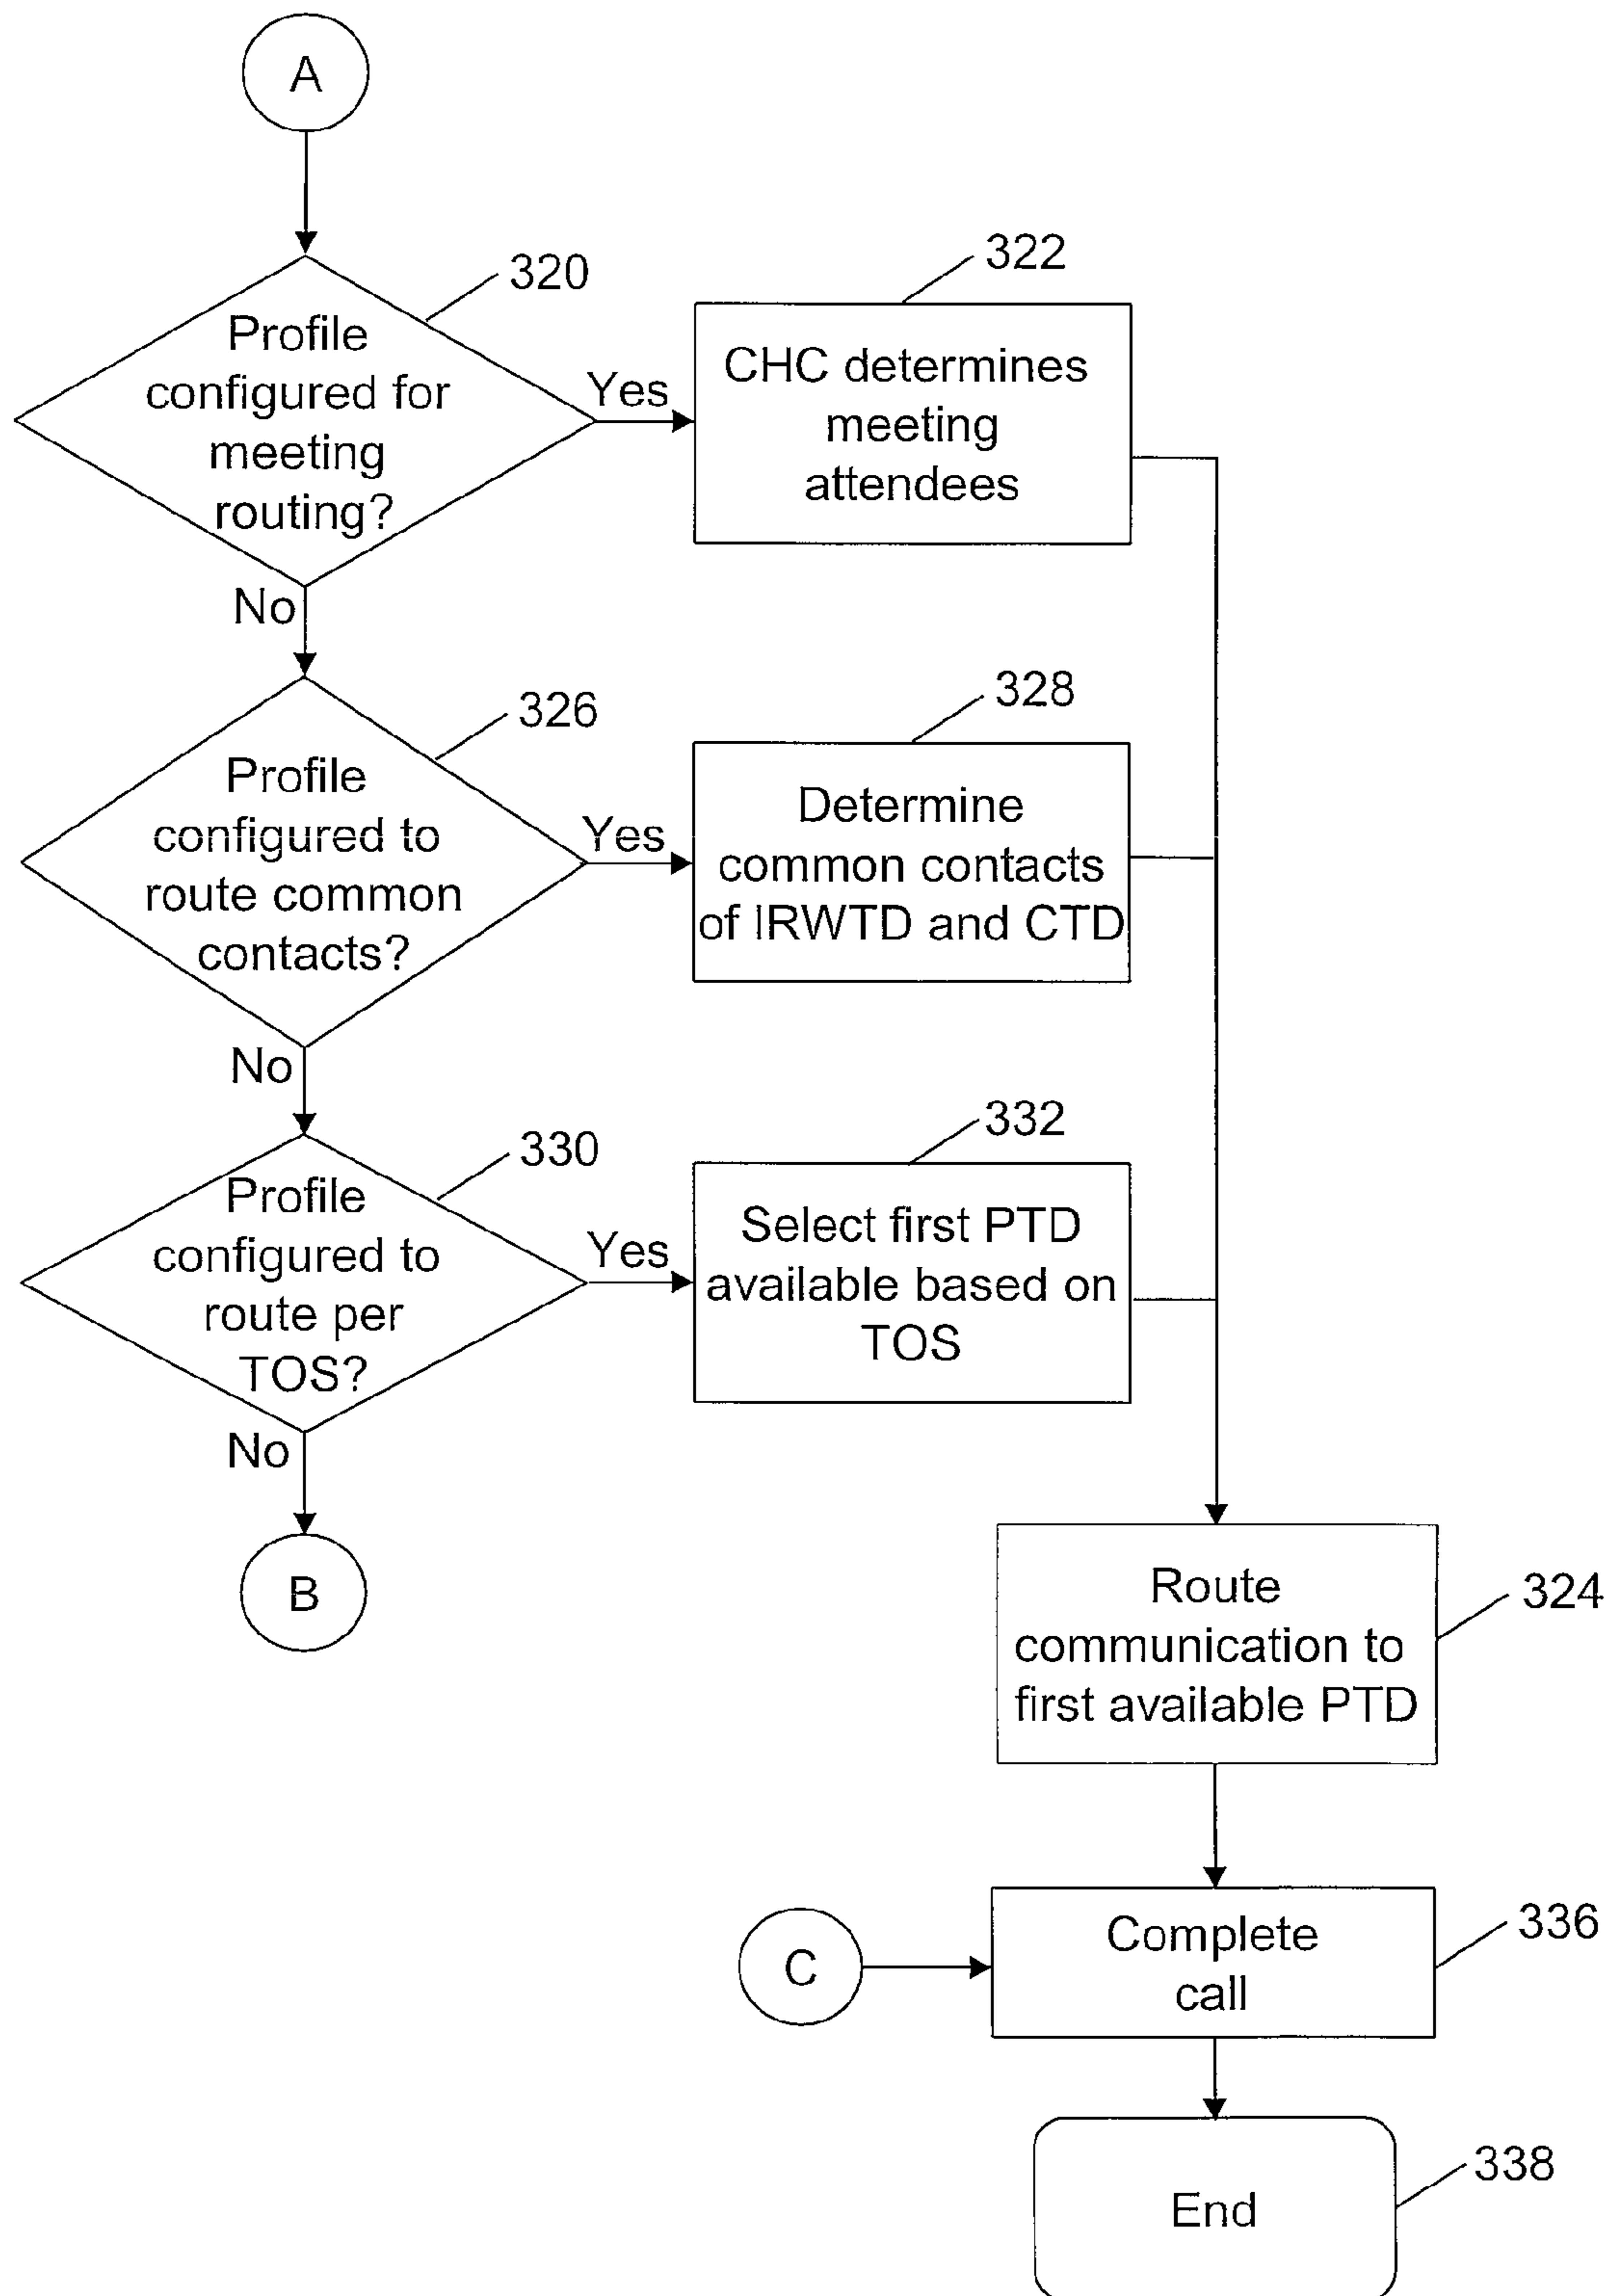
A

320
Profile configured for meeting routing?

Yes

322
CHC determines meeting attendees

No

326
Profile configured to route common contacts?

Yes

328
Determine common contacts of IRWTD and CTD

No

330
Profile configured to route per TOS?

Yes

332
Select first PTD available based on TOS

No

B

Route communication to first available PTD
324

C

Complete call
336

End
338